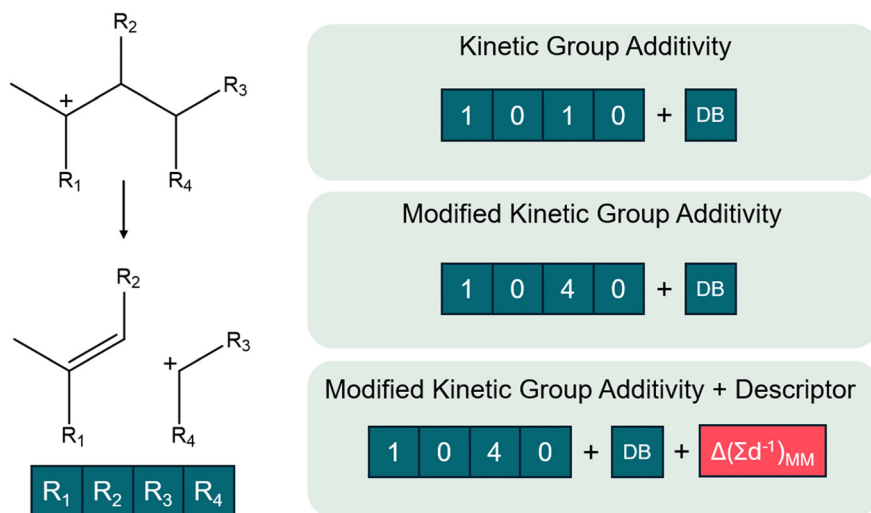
$R_2$
$R_3$
+
$R_1$
$R_4$

$R_2$
$R_3$
+
$R_1$
$R_4$

| $R_1$ | $R_2$ | $R_3$ | $R_4$ |
|---|---|---|---|

Kinetic Group Additivity

| 1 | 0 | 1 | 0 |
|---|---|---|---|

+ DB

Modified Kinetic Group Additivity

| 1 | 0 | 4 | 0 |
|---|---|---|---|

+ DB

Modified Kinetic Group Additivity + Descriptor

| 1 | 0 | 4 | 0 |
|---|---|---|---|

+ DB + $\Delta(\Sigma d^{-1})_{MM}$